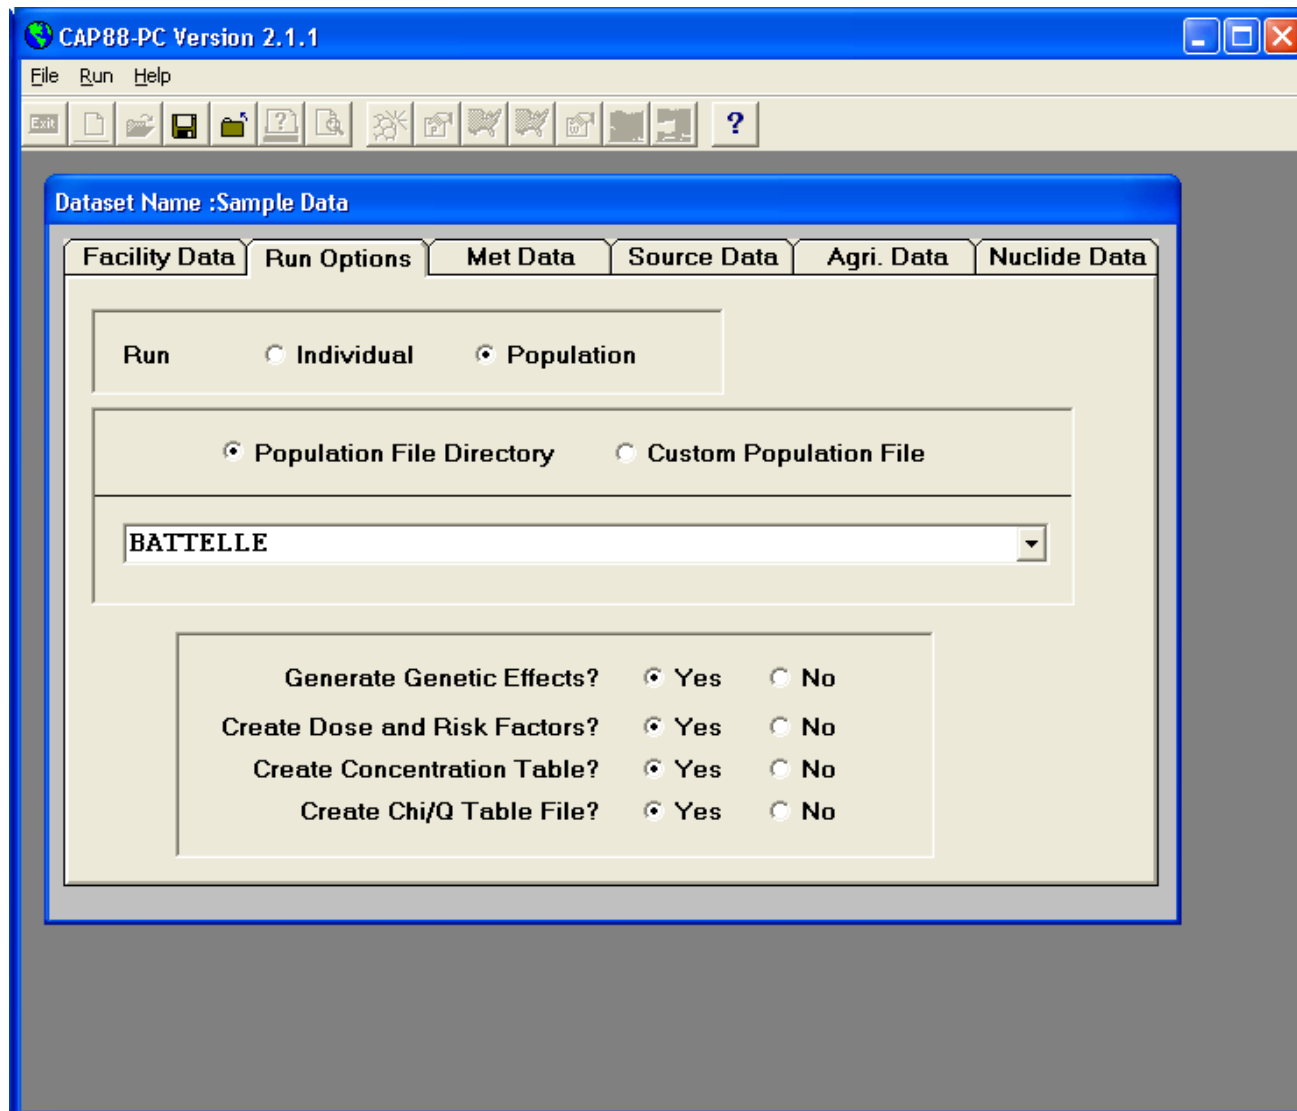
CAP88-PC Version 2.1.1

File Run Help

Exit

?

Dataset Name :Sample Data

Facility Data | Run Options | Met Data | Source Data | Agri. Data | Nuclide Data

Run Individual Population

Population File Directory Custom Population File

BATTELLE

Generate Genetic Effects? Yes No
Create Dose and Risk Factors? Yes No
Create Concentration Table? Yes No
Create Chi/Q Table File? Yes No